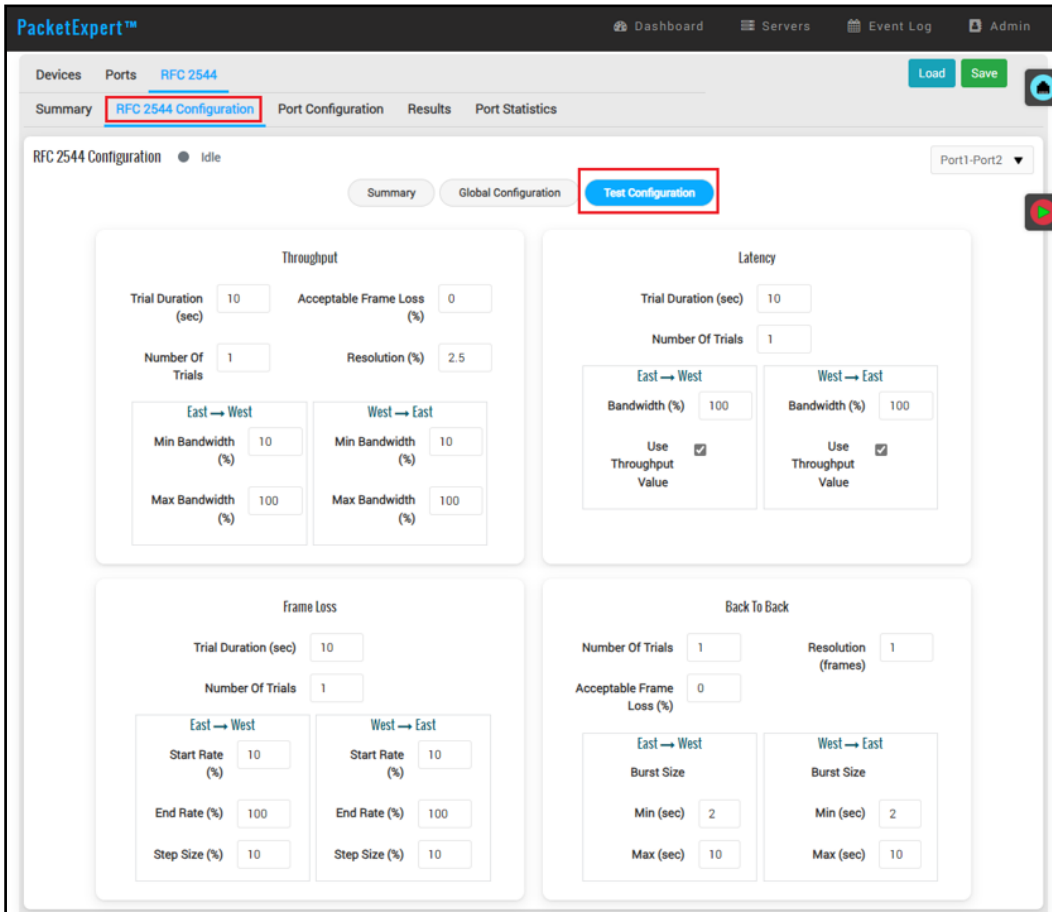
PacketExpert™

Dashboard Servers Event Log Admin

Devices Ports RFC 2544

Load Save

Summary RFC 2544 Configuration Port Configuration Results Port Statistics

RFC 2544 Configuration Idle

Port1-Port2

Summary Global Configuration Test Configuration

Throughput

Trial Duration (sec) 10

Acceptable Frame Loss (%) 0

Number Of Trials 1

Resolution (%) 2.5

East → West

Min Bandwidth (%) 10

Max Bandwidth (%) 100

West → East

Min Bandwidth (%) 10

Max Bandwidth (%) 100

Latency

Trial Duration (sec) 10

Number Of Trials 1

East → West

Bandwidth (%) 100

Use Throughput Value

West → East

Bandwidth (%) 100

Use Throughput Value

Frame Loss

Trial Duration (sec) 10

Number Of Trials 1

East → West

Start Rate (%) 10

End Rate (%) 100

Step Size (%) 10

West → East

Start Rate (%) 10

End Rate (%) 100

Step Size (%) 10

Back To Back

Number Of Trials 1

Resolution (frames) 1

Acceptable Frame Loss (%) 0

East → West

Burst Size

Min (sec) 2

Max (sec) 10

West → East

Burst Size

Min (sec) 2

Max (sec) 10